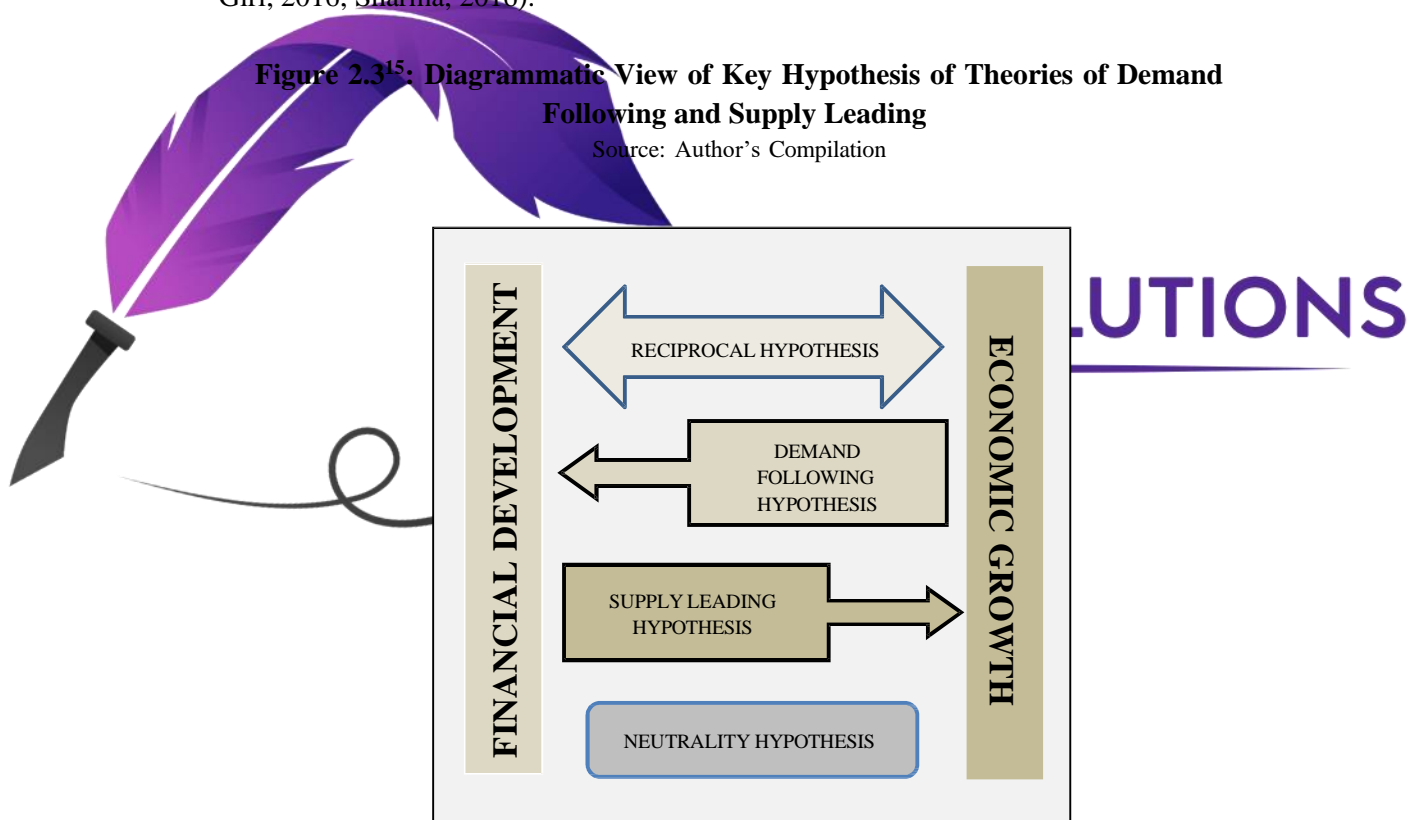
Giri, 2016; Sharma, 2016).

**Figure 2.3$^{15}$: Diagrammatic View of Key Hypothesis of Theories of Demand Following and Supply Leading**

Source: Author's Compilation

LUTIONS

FINANCIAL DEVELOPMENT

RECIPROCAL HYPOTHESIS

DEMAND FOLLOWING HYPOTHESIS

SUPPLY LEADING HYPOTHESIS

NEUTRALITY HYPOTHESIS

ECONOMIC GROWTH